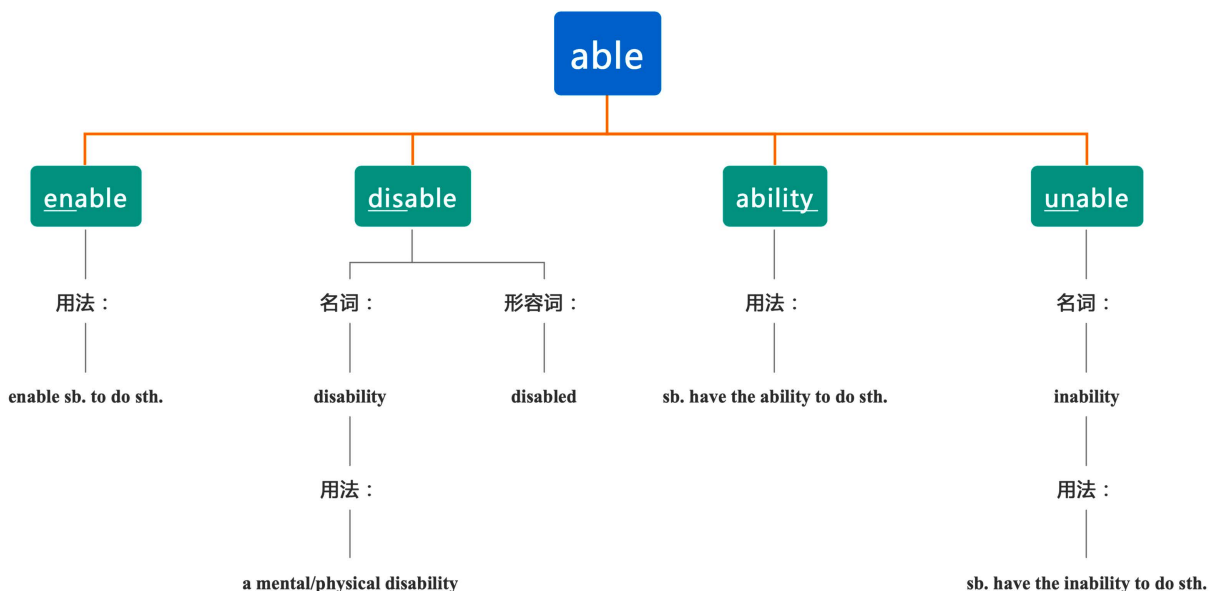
able

enable

用法：

enable sb. to do sth.

disable

名词：

disability

用法：

a mental/physical disability

形容词：

disabled

ability

用法：

sb. have the ability to do sth.

unable

名词：

inability

用法：

sb. have the inability to do sth.